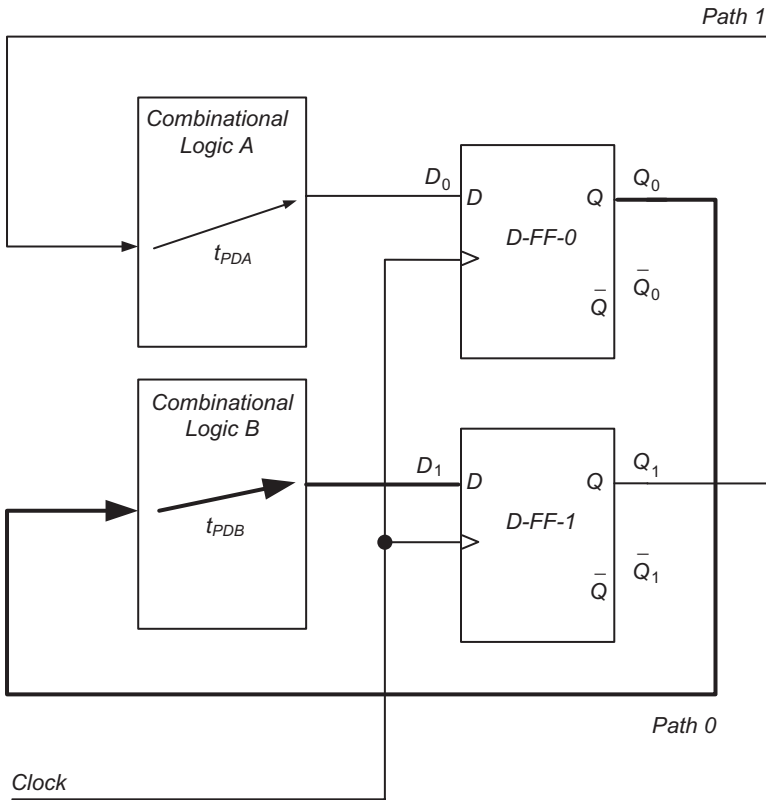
Path 1

Combinational Logic A

$t_{PDA}$

$D_0$

D

Q

$Q_0$

D-FF-0

$\overline{Q}$

$\overline{Q}_0$

Combinational Logic B

$t_{PDB}$

$D_1$

D

Q

$Q_1$

D-FF-1

$\overline{Q}$

$\overline{Q}_1$

Path 0

Clock